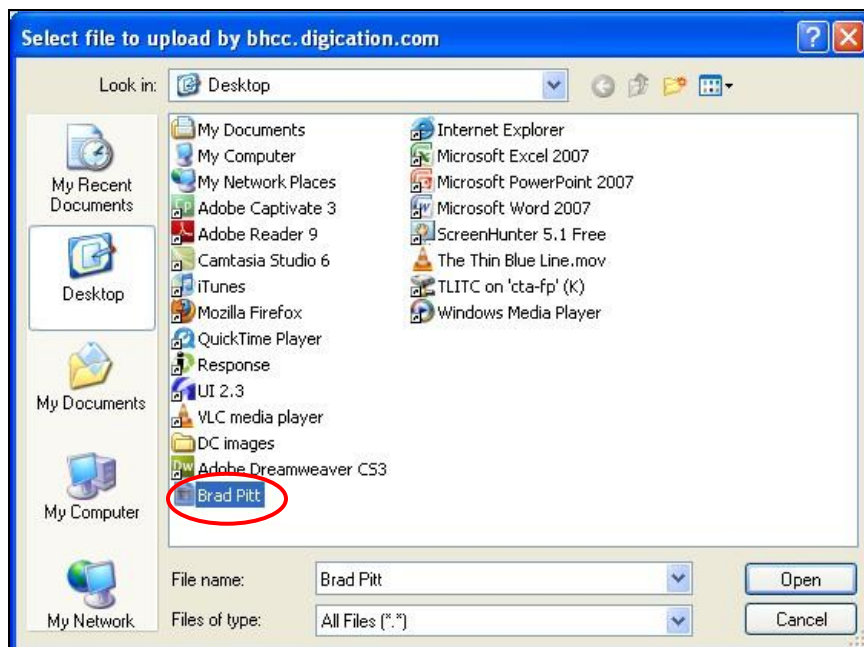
Select file to upload by bhcc.digication.com

Look in: Desktop

My Recent Documents
Desktop
My Documents
My Computer
My Network

My Documents
My Computer
My Network Places
Adobe Captivate 3
Adobe Reader 9
Camtasia Studio 6
iTunes
Mozilla Firefox
QuickTime Player
Response
UI 2.3
VLC media player
DC images
Adobe Dreamweaver CS3
Brad Pitt

Internet Explorer
Microsoft Excel 2007
Microsoft PowerPoint 2007
Microsoft Word 2007
ScreenHunter 5.1 Free
The Thin Blue Line.mov
TLITC on 'cta-fp' (K)
Windows Media Player

File name: Brad Pitt
Files of type: All Files (*.*)

Open
Cancel